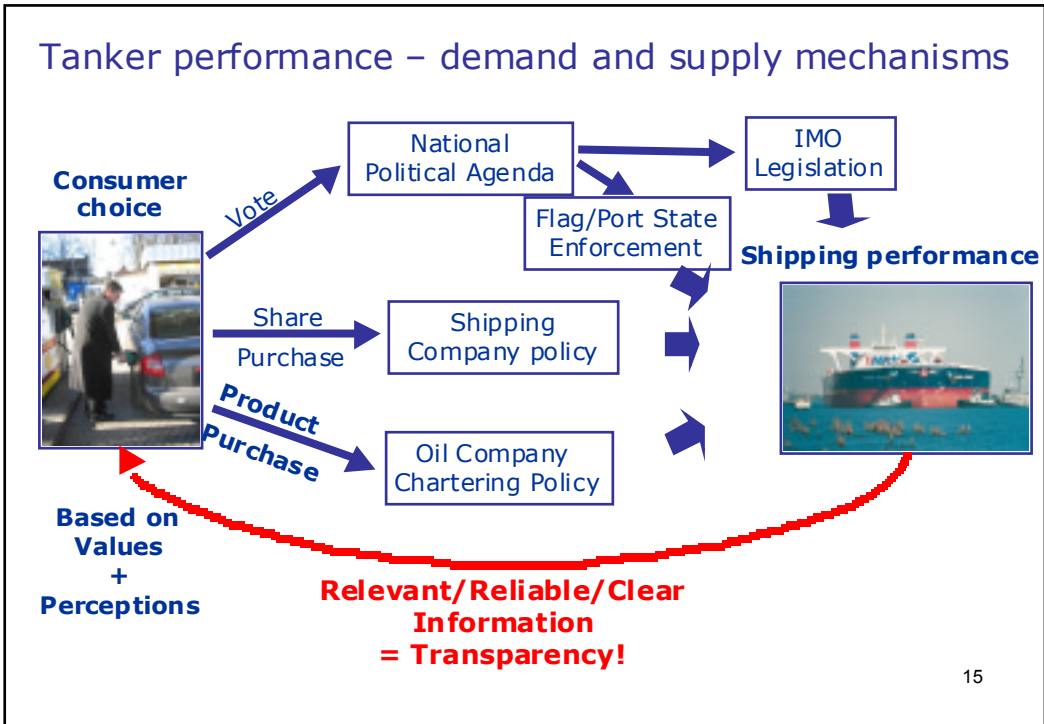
Tanker performance – demand and supply mechanisms

Consumer choice

Vote

National Political Agenda

IMO Legislation

Flag/Port State Enforcement

Shipping performance

Share Purchase

Shipping Company policy

Product Purchase

Oil Company Chartering Policy

Based on Values + Perceptions

Relevant/Reliable/Clear Information = Transparency!

15